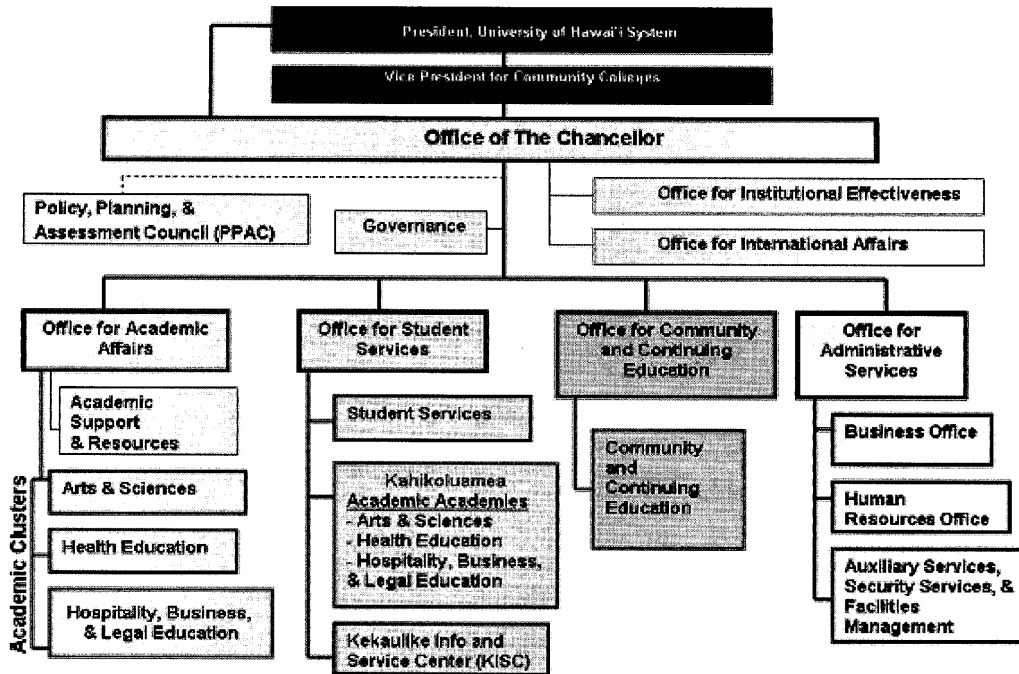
President, University of Hawai'i System

Vice President for Community Colleges

Office of The Chancellor

Policy, Planning, & Assessment Council (PPAC)

Governance

Office for Institutional Effectiveness

Office for International Affairs

Office for Academic Affairs

Academic Support & Resources

Academic Clusters

Arts & Sciences

Health Education

Hospitality, Business, & Legal Education

Office for Student Services

Student Services

Kahikoluamea
Academic Academies
- Arts & Sciences
- Health Education
- Hospitality, Business, & Legal Education

Kekaulike Info and Service Center (KISC)

Office for Community and Continuing Education

Community and Continuing Education

Office for Administrative Services

Business Office

Human Resources Office

Auxiliary Services, Security Services, & Facilities Management